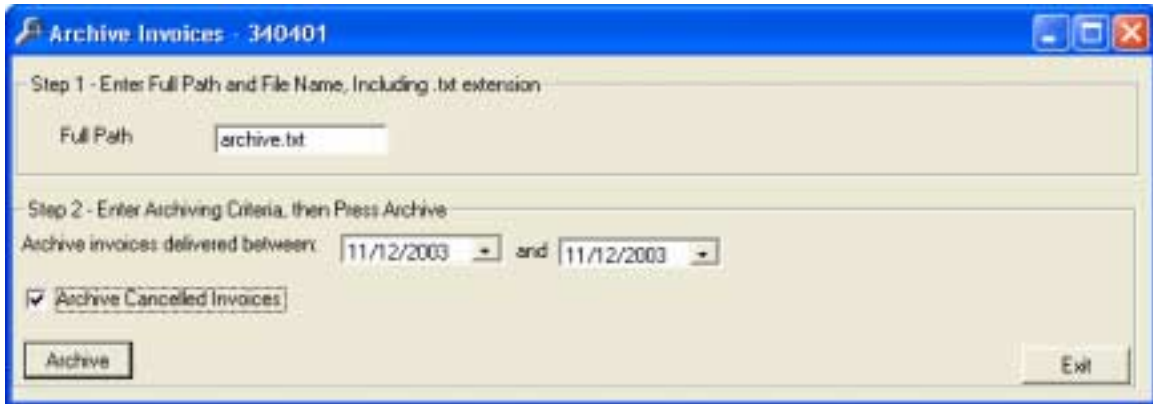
Archive Invoices - 340401

Step 1 - Enter Full Path and File Name, Including .txt extension

Full Path archive.txt

Step 2 - Enter Archiving Criteria, then Press Archive

Archive invoices delivered between: 11/12/2003 and 11/12/2003

Archive Cancelled Invoices

Archive

Exit